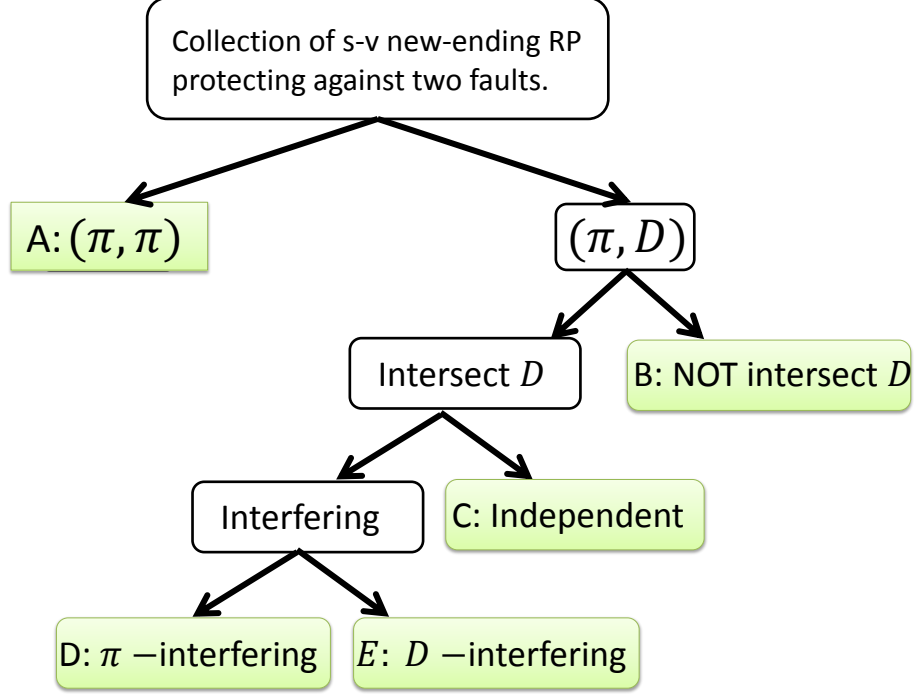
Collection of s-v new-ending RP protecting against two faults.

A: $(\pi, \pi)$

$(\pi, D)$

Intersect $D$

B: NOT intersect $D$

Interfering

C: Independent

D: $\pi$ −interfering

$E$: $D$ −interfering